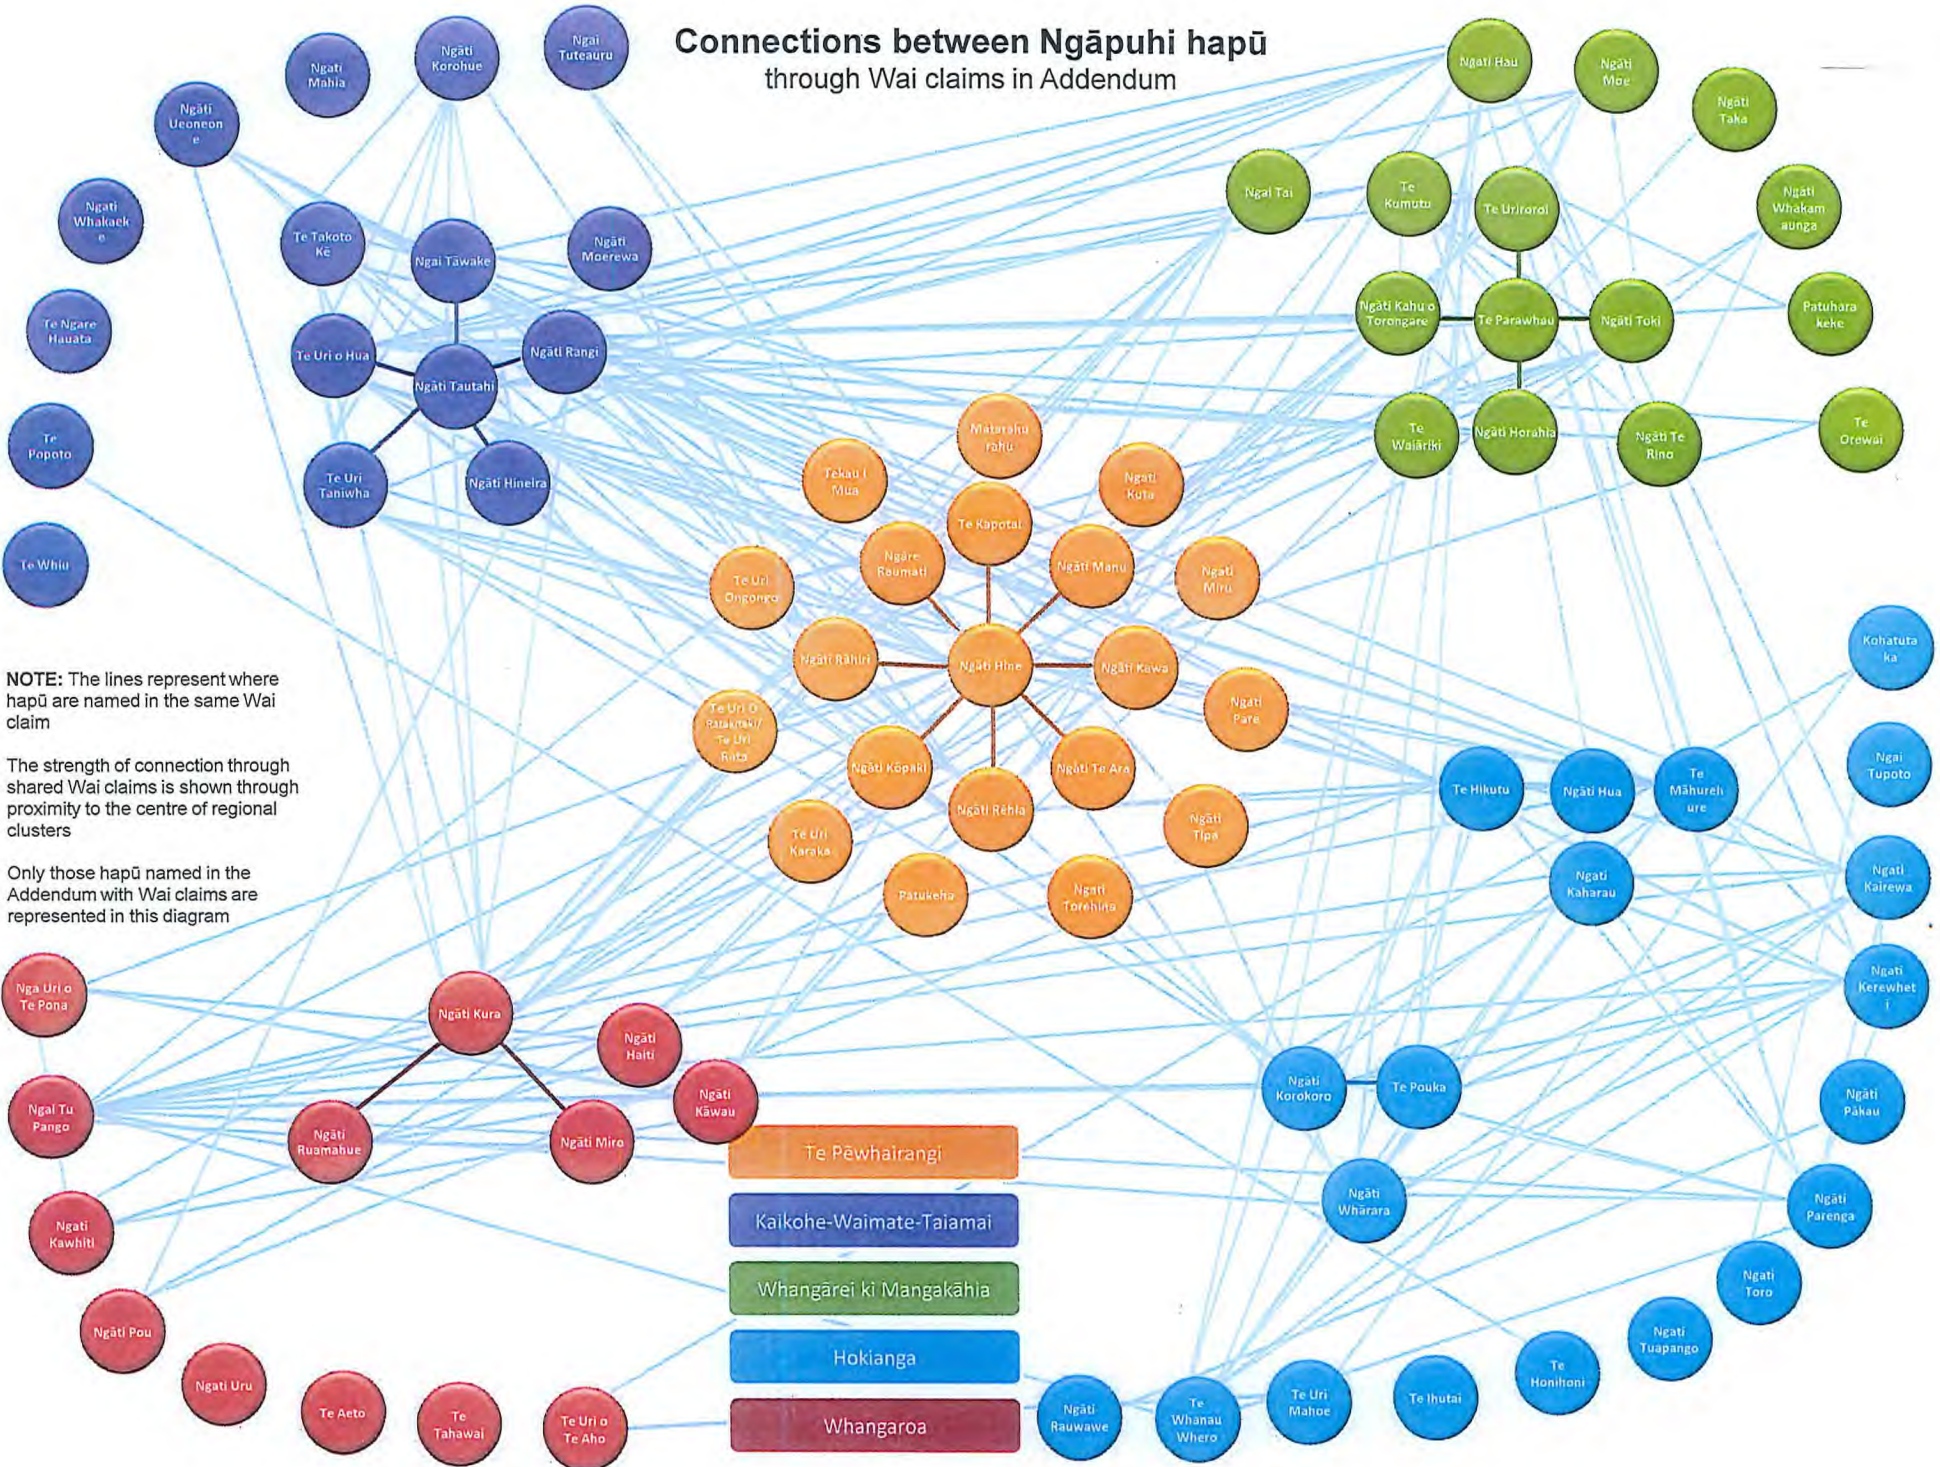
Connections between Ngāpuhi hapū
through Wai claims in Addendum

Ngāti Mahia
Ngāti Korohue
Ngai Tuteauru
Ngāti Ueoneone
Ngāti Whakaeke
Te Takoto Kē
Ngai Tawake
Ngāti Moerewa
Te Ngare Hauata
Te Uri o Hua
Ngāti Rangi
Ngāti Tautahi
Te Popoto
Te Uri Taniwha
Ngāti Hineira
Te Whiu

Ngāti Hau
Ngāti Moe
Ngāti Taka
Ngai Tai
Te Kumutu
Te Uriroroi
Ngāti Whakamaunga
Ngāti Kahu o Torongare
Te Parawhau
Ngāti Toki
Patuharakeke
Te Waiāriki
Ngāti Horahia
Ngāti Te Rino
Te Orewai

Matarahurahu
Tekau i Mua
Ngāti Kuta
Te Kapotai
Ngare Raumati
Ngāti Manu
Te Uri Ongonga
Ngāti Miru
Ngāti Rāhiri
Ngāti Hine
Ngāti Kawa
Te Uri O Rataroaki/ Te Uri Rata
Ngāti Pare
Ngāti Kōpaki
Ngāti Te Ara
Ngāti Rēhia
Te Uri Karaka
Ngāti Tipa
Patukeha
Ngāti Torehina

NOTE: The lines represent where hapū are named in the same Wai claim

The strength of connection through shared Wai claims is shown through proximity to the centre of regional clusters

Only those hapū named in the Addendum with Wai claims are represented in this diagram

Kohatutaka
Ngai Tupoto
Te Hikutu
Ngāti Hua
Te Māhurehure
Ngāti Kaharau
Ngāti Kairewa
Ngāti Kerewheti
Ngāti Korokoro
Te Pouka
Ngāti Pākau
Ngāti Whārara
Ngāti Parenga
Ngāti Toro
Ngāti Tuapango
Te Honihoni
Te Ihutai
Te Uri Mahoe
Te Whanau Whero
Ngāti Rauwawe

Nga Uri o Te Pona
Ngāti Kura
Ngāti Haiti
Ngāti Kāwau
Ngai Tu Pango
Ngāti Ruamahue
Ngāti Miro
Ngāti Kawhiti
Ngāti Pou
Ngāti Uru
Te Aeto
Te Tahawai
Te Uri o Te Aho

Te Pēwhairangi
Kaikohe-Waimate-Taiamai
Whangārei ki Mangakāhia
Hokianga
Whangaroa